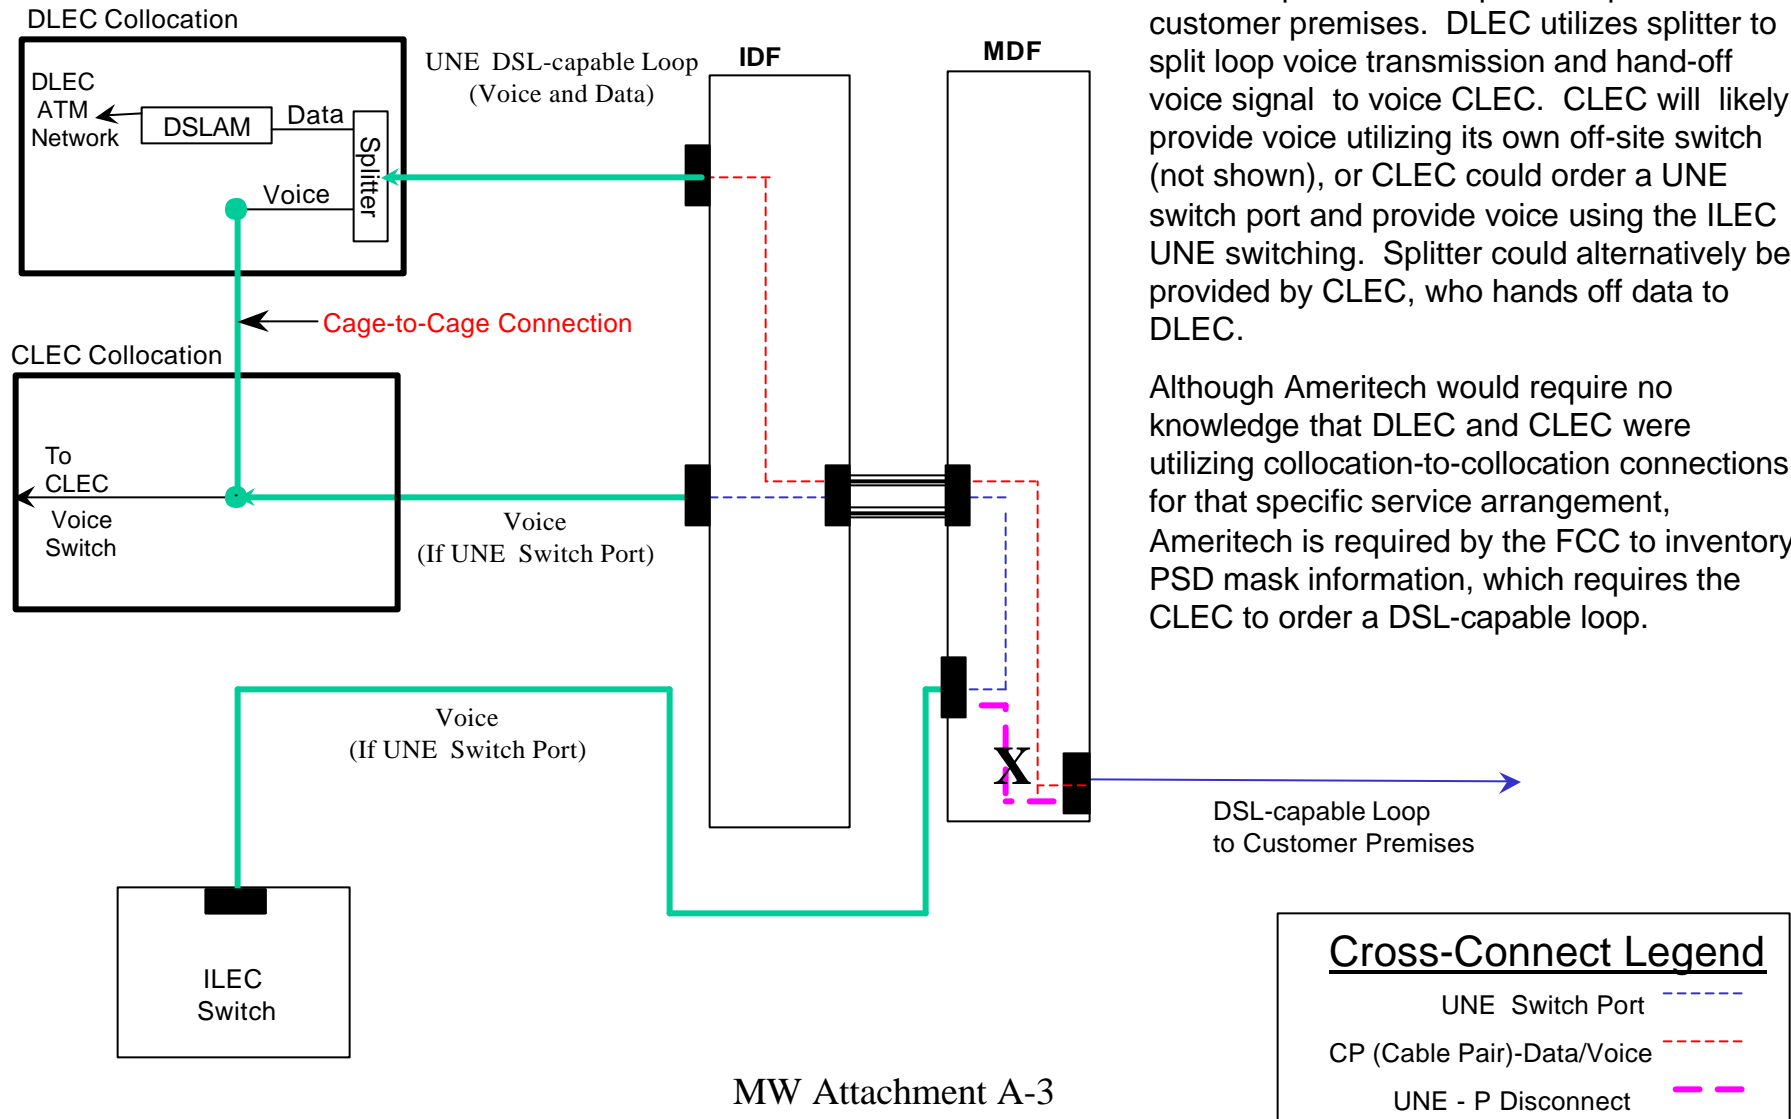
DLEC Collocation

DLEC ATM Network

DSLAM

Data

Splitter

Voice

UNE DSL-capable Loop (Voice and Data)

IDF

MDF

Cage-to-Cage Connection

CLEC Collocation

To CLEC Voice Switch

Voice (If UNE Switch Port)

Voice (If UNE Switch Port)

X

DSL-capable Loop to Customer Premises

ILEC Switch

customer premises. DLEC utilizes splitter to split loop voice transmission and hand-off voice signal to voice CLEC. CLEC will likely provide voice utilizing its own off-site switch (not shown), or CLEC could order a UNE switch port and provide voice using the ILEC UNE switching. Splitter could alternatively be provided by CLEC, who hands off data to DLEC.

Although Ameritech would require no knowledge that DLEC and CLEC were utilizing collocation-to-collocation connections for that specific service arrangement, Ameritech is required by the FCC to inventory PSD mask information, which requires the CLEC to order a DSL-capable loop.

Cross-Connect Legend

UNE Switch Port

CP (Cable Pair)-Data/Voice

UNE - P Disconnect

MW Attachment A-3